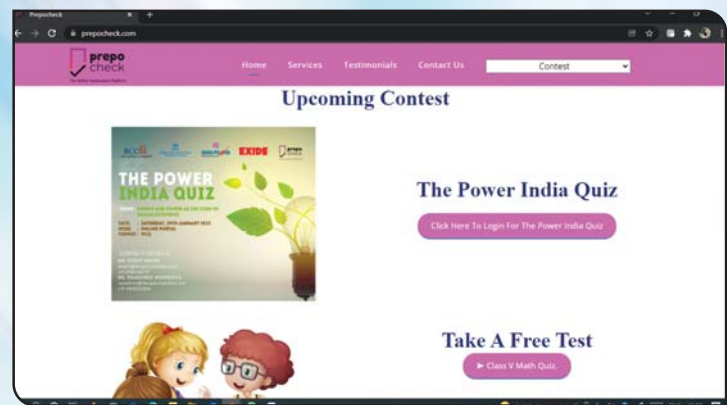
Prepocheck
prepocheck.com

prepo check

Home Services Testimonials Contact Us Contest

Upcoming Contest

EXIDE

THE POWER INDIA QUIZ

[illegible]

The Power India Quiz

Click Here To Login For The Power India Quiz

Take A Free Test

▶ Class V Math Quiz